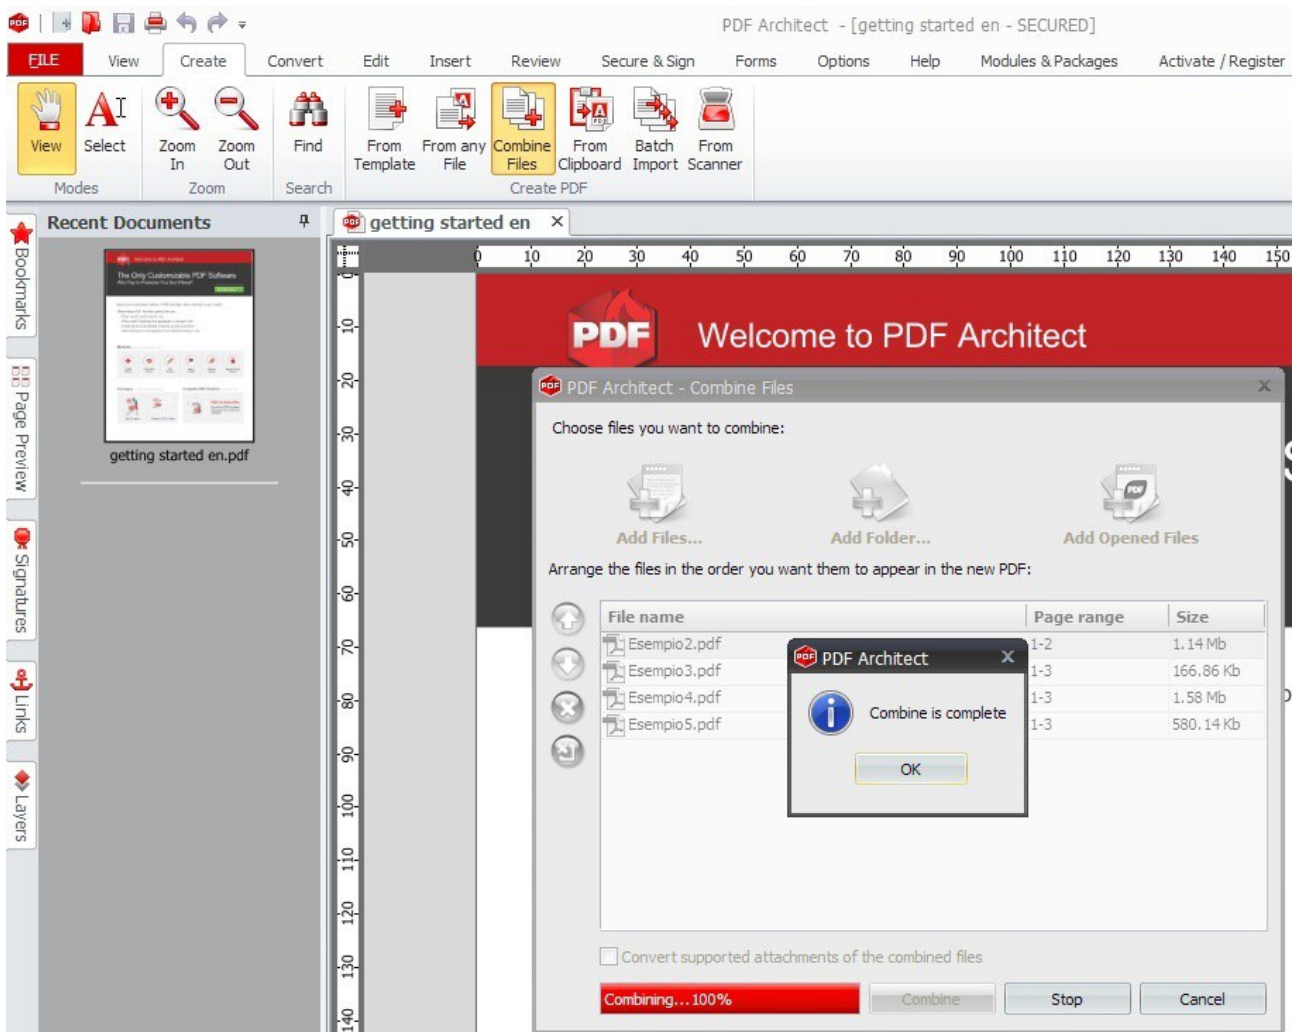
PDF Architect - [getting started en - SECURED]

FILE View Create Convert Edit Insert Review Secure & Sign Forms Options Help Modules & Packages Activate / Register

View Select Zoom In Zoom Out Find From Template From any File Combine Files From Clipboard Batch Import From Scanner

Modes Zoom Search Create PDF

Recent Documents

getting started en.pdf

Bookmarks Page Preview Signatures Links Layers

getting started en

0 10 20 30 40 50 60 70 80 90 100 110 120 130 140 150

10 20 30 40 50 60 70 80 90 100 110 120 130 140

PDF Welcome to PDF Architect

PDF Architect - Combine Files

Choose files you want to combine:

Add Files... Add Folder... Add Opened Files

Arrange the files in the order you want them to appear in the new PDF:

| File name | Page range | Size |
|---|---|---|
| Esempio2.pdf | 1-2 | 1.14 Mb |
| Esempio3.pdf | 1-3 | 166.86 Kb |
| Esempio4.pdf | 1-3 | 1.58 Mb |
| Esempio5.pdf | 1-3 | 580.14 Kb |

PDF Architect

Combine is complete

OK

Convert supported attachments of the combined files

Combining...100% Combine Stop Cancel